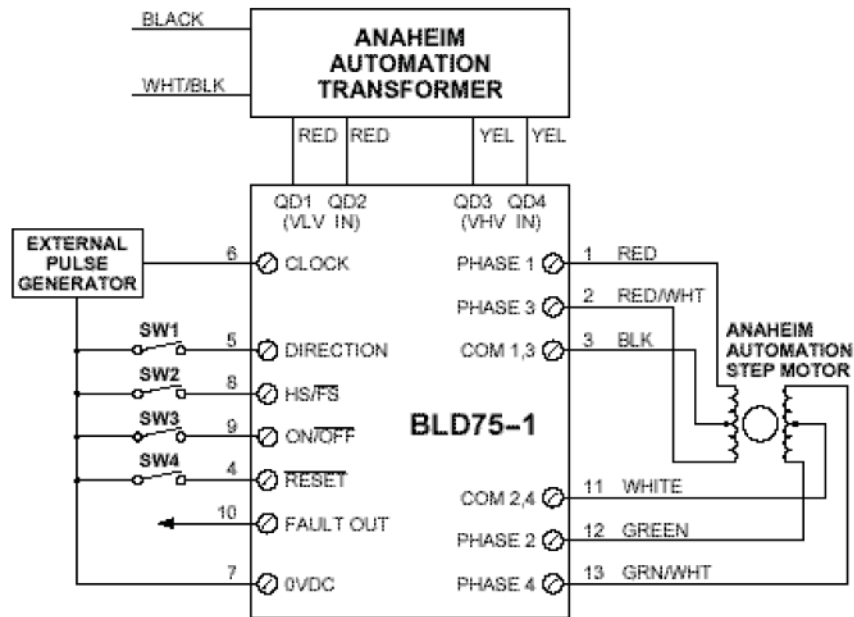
BLACK
WHT/BLK
ANAHEIM AUTOMATION TRANSFORMER
RED RED YEL YEL
QD1 (VLV QD2 IN)
QD3 (VHV QD4 IN)
EXTERNAL PULSE GENERATOR
6 CLOCK
SW1
5 DIRECTION
SW2
8 HS/$\overline{FS}$
SW3
9 ON/$\overline{OFF}$
SW4
4 $\overline{RESET}$
10 FAULT OUT
7 0VDC
BLD75-1
PHASE 1 1 RED
PHASE 3 2 RED/WHT
COM 1,3 3 BLK
ANAHEIM AUTOMATION STEP MOTOR
COM 2,4 11 WHITE
PHASE 2 12 GREEN
PHASE 4 13 GRN/WHT